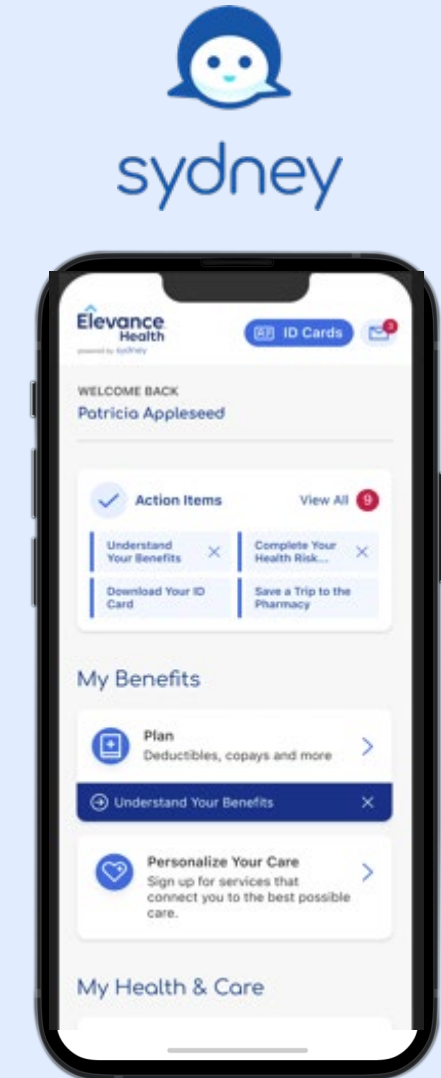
sydney

Elevance Health
powered by sydney

ID Cards

3

WELCOME BACK
Patricia Appleseed

Action Items

View All 9

Understand Your Benefits

Complete Your Health Risk...

Download Your ID Card

Save a Trip to the Pharmacy

My Benefits

Plan
Deductibles, copays and more

Understand Your Benefits

Personalize Your Care
Sign up for services that connect you to the best possible care.

My Health & Care